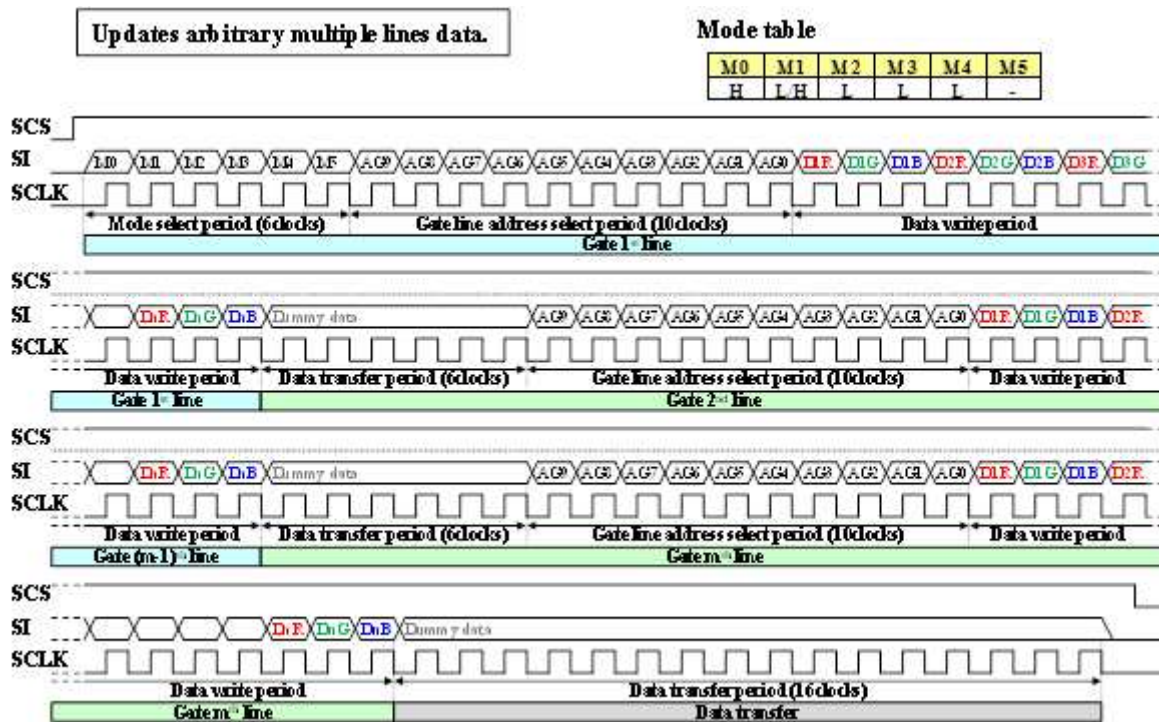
Updates arbitrary multiple lines data.

Mode table

| M0 | M1 | M2 | M3 | M4 | M5 |
|---|---|---|---|---|---|
| H | L/H | L | L | L | - |

SCS
SI M0 M1 M2 M3 M4 M5 AG9 AG8 AG7 AG6 AG5 AG4 AG3 AG2 AG1 AG0 D1R D1G D1B D2R D2G D2B D3R D3G
SCLK
Mode select period (6clocks) Gate line address select period (10clocks) Data write period
Gate 1st line

SCS
SI DnR DnG DnB Dummy data AG9 AG8 AG7 AG6 AG5 AG4 AG3 AG2 AG1 AG0 D1R D1G D1B D2R
SCLK
Data write period Data transfer period (6clocks) Gate line address select period (10clocks) Data write period
Gate 1st line Gate 2nd line

SCS
SI DnR DnG DnB Dummy data AG9 AG8 AG7 AG6 AG5 AG4 AG3 AG2 AG1 AG0 D1R D1G D1B D2R
SCLK
Data write period Data transfer period (6clocks) Gate line address select period (10clocks) Data write period
Gate (m-1)th line Gate mth line

SCS
SI DnR DnG DnB Dummy data
SCLK
Data write period Data transfer period (16clocks)
Gate mth line Data transfer